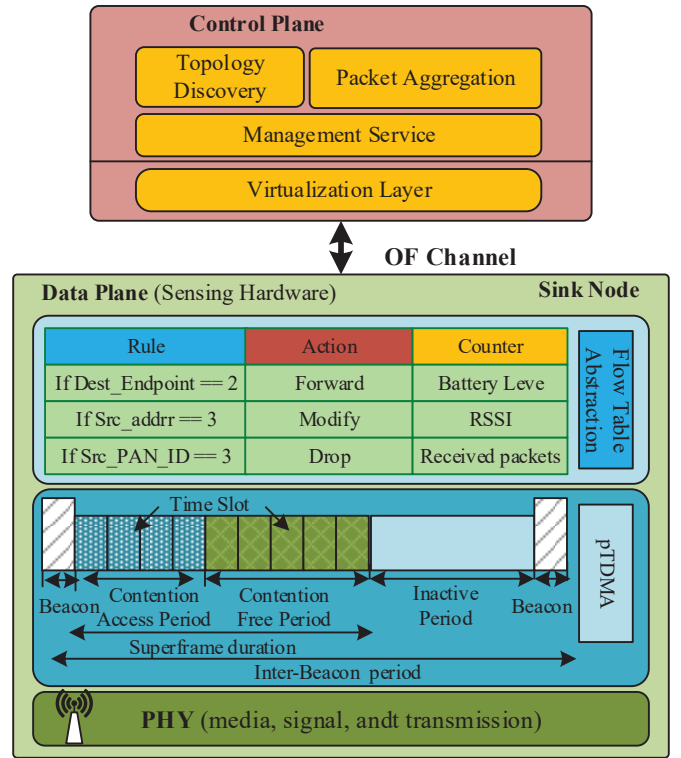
Control Plane

Topology Discovery

Packet Aggregation

Management Service

Virtualization Layer

OF Channel

Data Plane (Sensing Hardware)

Sink Node

| Rule | Action | Counter |
|---|---|---|
| If Dest_Endpoint == 2 | Forward | Battery Leve |
| If Src_addrr == 3 | Modify | RSSI |
| If Src_PAN_ID == 3 | Drop | Received packets |

Flow Table Abstraction

Time Slot

pTDMA

Beacon

Contention Access Period

Contention Free Period

Inactive Period

Beacon

Superframe duration

Inter-Beacon period

PHY (media, signal, andt transmission)